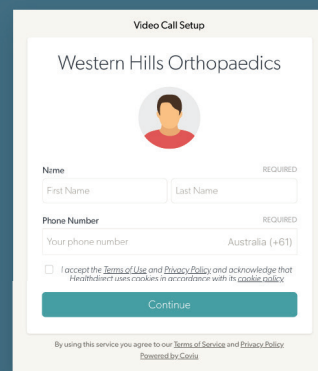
Video Call Setup

Western Hills Orthopaedics

Name REQUIRED

First Name

Last Name

Phone Number REQUIRED

Your phone number

Australia (+61)

I accept the Terms of Use and Privacy Policy and acknowledge that Healthdirect uses cookies in accordance with its cookie policy

Continue

By using this service you agree to our Terms of Service and Privacy Policy

Powered by Coviu